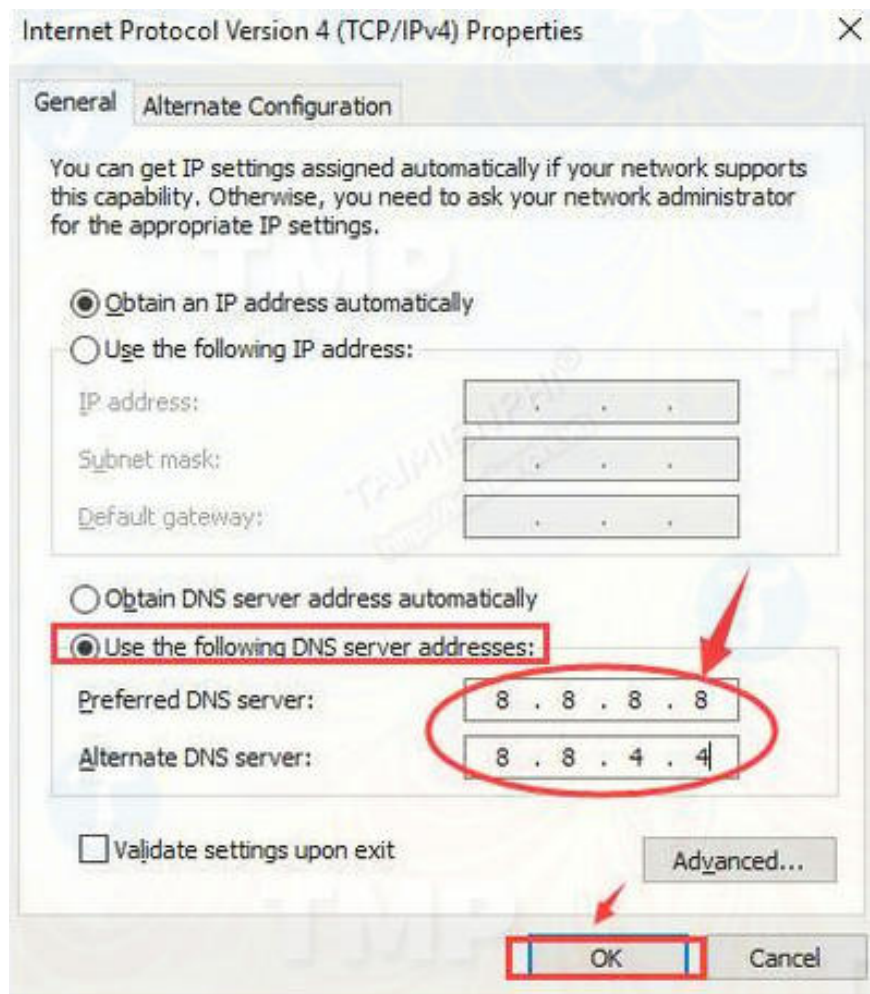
Internet Protocol Version 4 (TCP/IPv4) Properties ×

General | Alternate Configuration

You can get IP settings assigned automatically if your network supports this capability. Otherwise, you need to ask your network administrator for the appropriate IP settings.

Obtain an IP address automatically

Use the following IP address:

IP address: . . .

Subnet mask: . . .

Default gateway: . . .

Obtain DNS server address automatically

Use the following DNS server addresses:

Preferred DNS server: 8 . 8 . 8 . 8

Alternate DNS server: 8 . 8 . 4 . 4

Validate settings upon exit

Advanced...

OK

Cancel

TAIMIENPHI